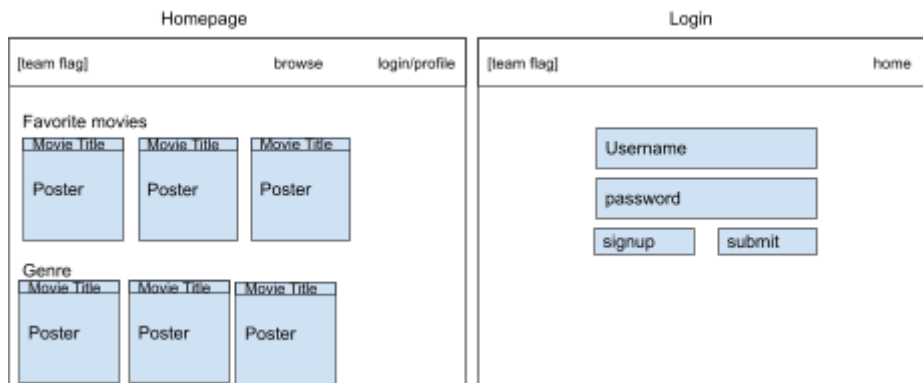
Homepage

[team flag] browse login/profile

Favorite movies

Movie Title
Poster

Movie Title
Poster

Movie Title
Poster

Genre

Movie Title
Poster

Movie Title
Poster

Movie Title
Poster

Login

[team flag] home

Username

password

signup

submit